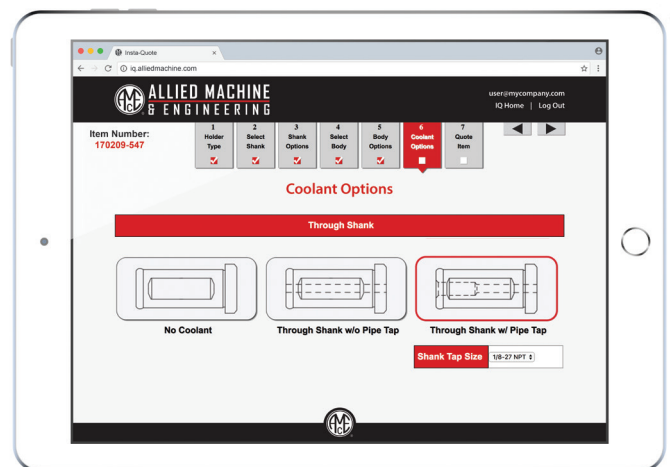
Insta-Quote
iq.alliedmachine.com

ALLIED MACHINE & ENGINEERING

user@mycompany.com
IQ Home | Log Out

Item Number:
170209-547

1 Holder Type
2 Select Shank
3 Shank Options
4 Select Body
5 Body Options
6 Coolant Options
7 Quote Item

Coolant Options

Through Shank

No Coolant

Through Shank w/o Pipe Tap

Through Shank w/ Pipe Tap

Shank Tap Size 1/8-27 NPT